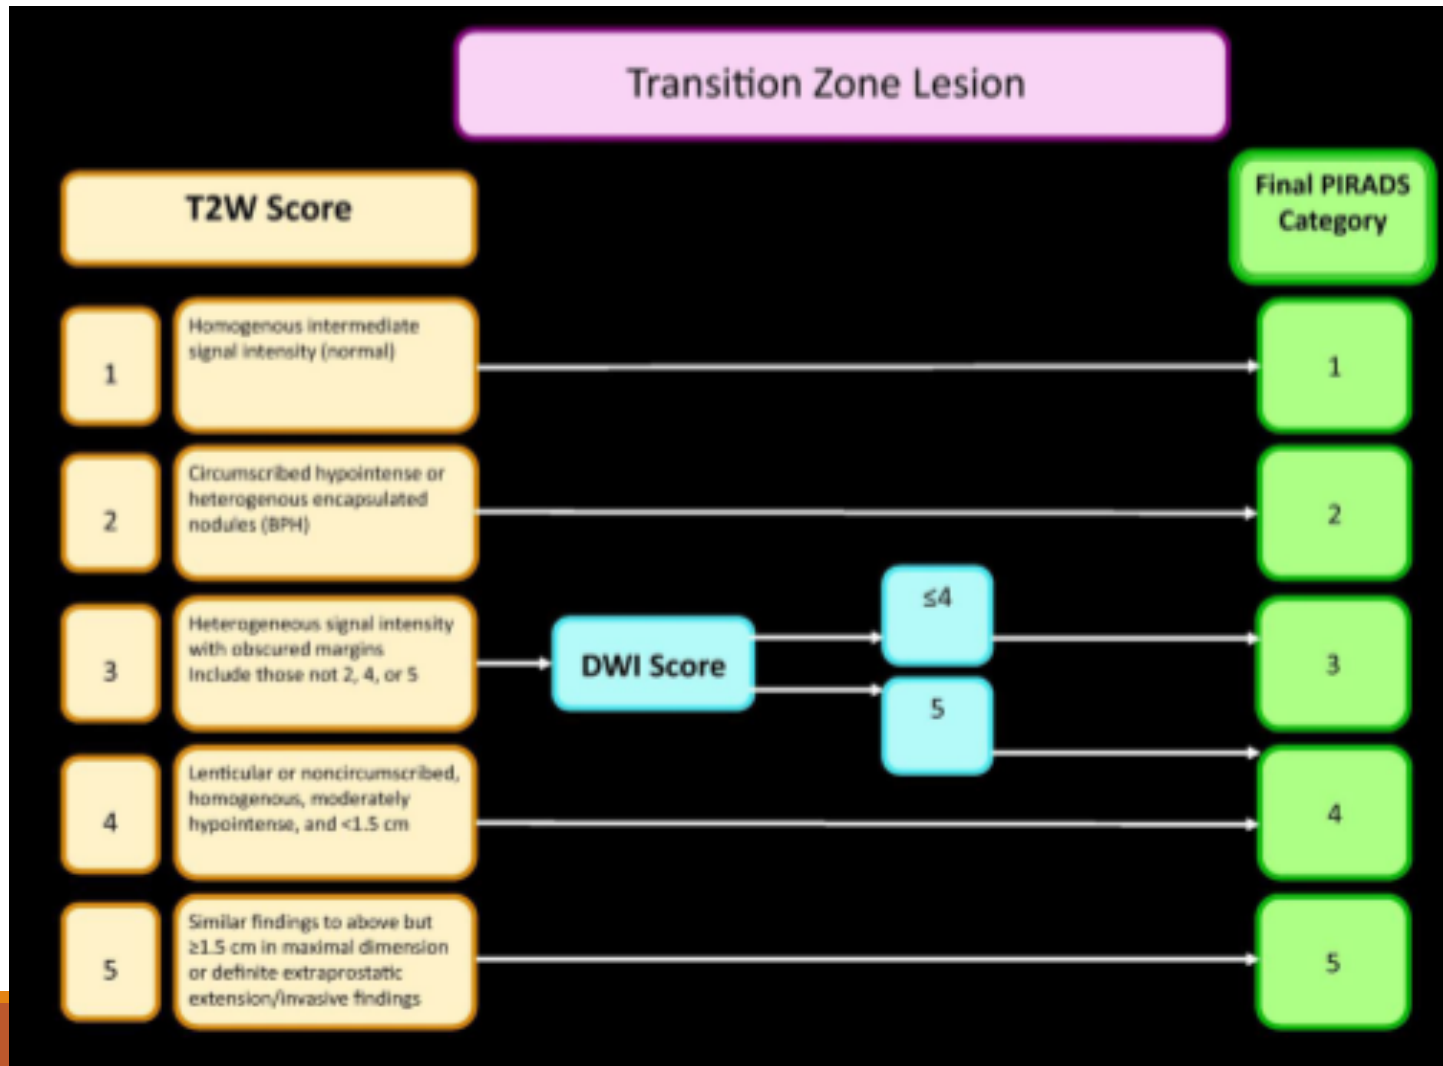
Transition Zone Lesion

T2W Score

Final PIRADS Category

1

Homogenous intermediate signal intensity (normal)

1

2

Circumscribed hypointense or heterogenous encapsulated nodules (BPH)

2

3

Heterogeneous signal intensity with obscured margins Include those not 2, 4, or 5

DWI Score

≤4

5

3

4

Lenticular or noncircumscribed, homogenous, moderately hypointense, and <1.5 cm

4

5

Similar findings to above but ≥1.5 cm in maximal dimension or definite extraprostatic extension/invasive findings

5